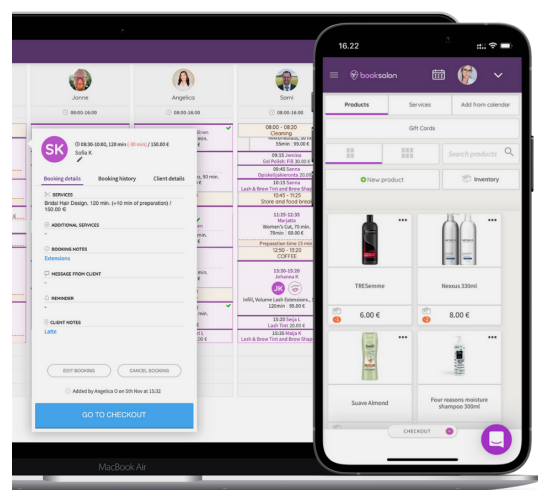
Jonne
Angelica
Sami
08:00-16:00
08:00-16:00
08:00-16:00
SK
08:30-10:00, 120 min (+30 min) / 150.00 €
Sofia K
Booking details
Booking history
Client details
SERVICES
Bridal Hair Design, 120 min. (+10 min of preparation) / 150.00 €
ADDITIONAL SERVICES
-
BOOKING NOTES
Extensions
MESSAGE FROM CLIENT
-
REMINDER
-
CLIENT NOTES
Latte
EDIT BOOKING
CANCEL BOOKING
Added by Angelica O on 5th Nov at 15:32
GO TO CHECKOUT
08:00 - 08:20
Cleaning
09:15 Jemina
Gel Polish, Fill 30.00 €
09:45 Sanna
10:15 Sanna
Lash & Brow Tint and Brow Shape
10:45 - 11:25
Stone and food break
11:35-12:35
Marjatta
Women's Cut, 75 min.
75 min · 80.00 €
Preparation time (15 min)
12:50 - 13:20
COFFEE
13:30-15:20
Johanna R
JK
Infill, Volume Lash Extensions
15:30 Seija L
Lash Tint 20.00 €
16:15 Maija K
Lash & Brow Tint and Brow Shape
MacBook Air
16.22
booksalon
Products
Services
Add from calendar
Gift Cards
Search products
New product
Inventory
TRESemme
6.00 €
Nexxus 330ml
8.00 €
Suave Almond
Four reasons moisture shampoo 300ml
CHECKOUT